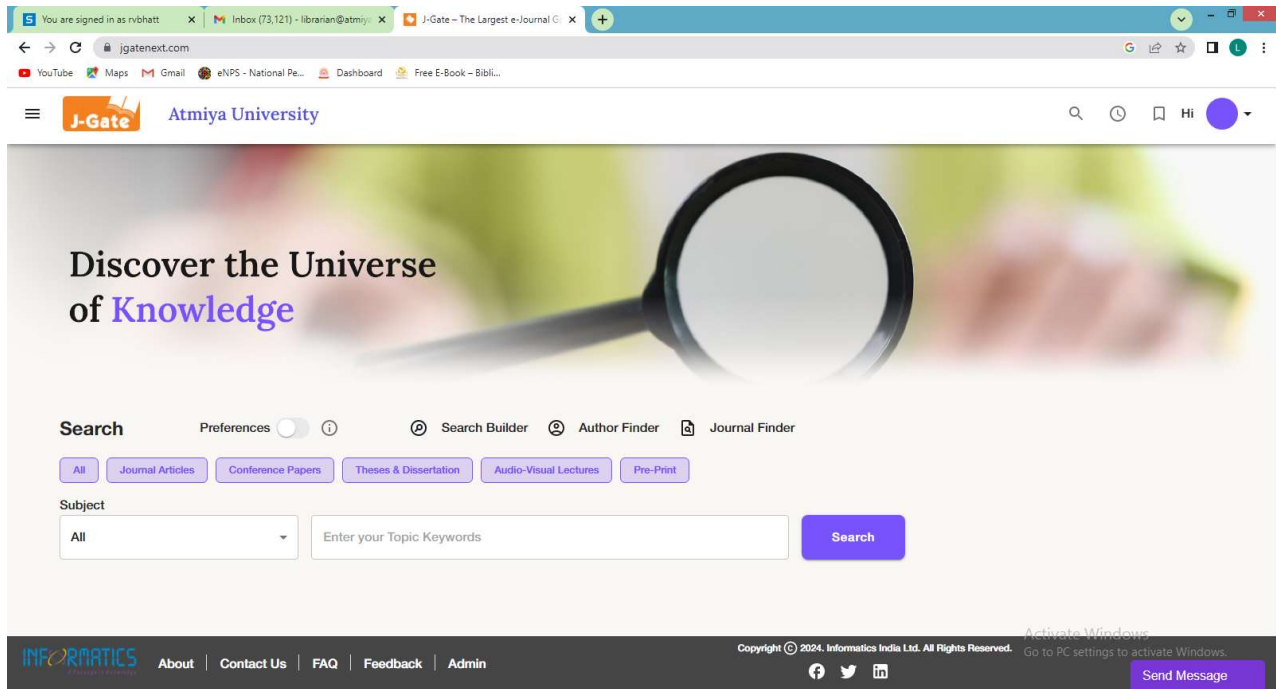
S You are signed in as rvbhatt ×
M Inbox (73,121) - librarian@atmiy ×
J-Gate – The Largest e-Journal G ×
+

jgatenext.com

YouTube Maps Gmail eNPS - National Pe... Dashboard Free E-Book – Bibli...

J-Gate Atmiya University

Hi

Discover the Universe of Knowledge

Search Preferences Search Builder Author Finder Journal Finder

All Journal Articles Conference Papers Theses & Dissertation Audio-Visual Lectures Pre-Print

Subject

All

Enter your Topic Keywords

Search

INFORMATICS About | Contact Us | FAQ | Feedback | Admin

Copyright © 2024. Informatics India Ltd. All Rights Reserved.

Activate Windows
Go to PC settings to activate Windows.

Send Message